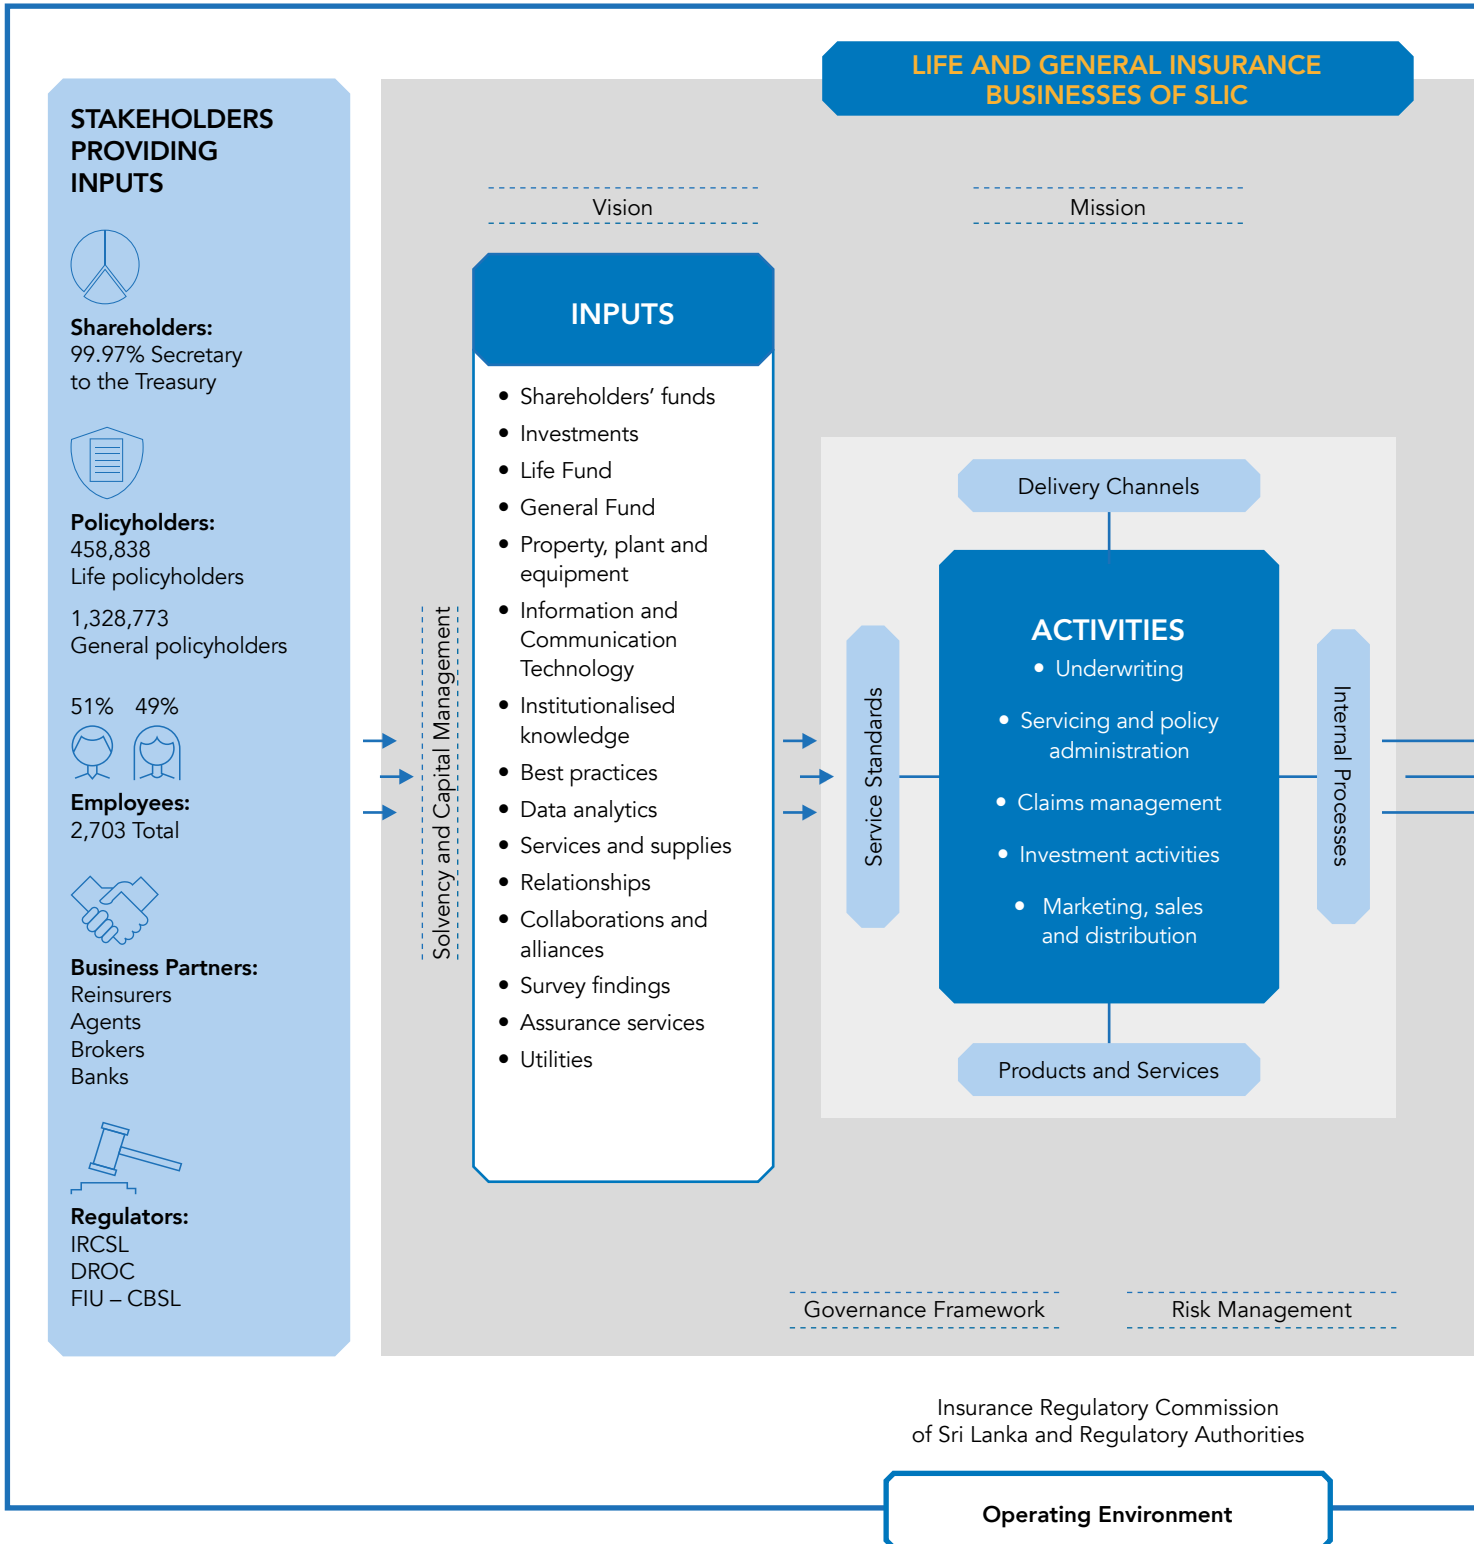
STAKEHOLDERS PROVIDING INPUTS

Shareholders:
99.97% Secretary to the Treasury

Policyholders:
458,838
Life policyholders

1,328,773
General policyholders

51% 49%

Employees:
2,703 Total

Business Partners:
Reinsurers
Agents
Brokers
Banks

Regulators:
IRCSL
DROC
FIU – CBSL

LIFE AND GENERAL INSURANCE BUSINESSES OF SLIC

Vision

Mission

Solvency and Capital Management

INPUTS

- Shareholders' funds
- Investments
- Life Fund
- General Fund
- Property, plant and equipment
- Information and Communication Technology
- Institutionalised knowledge
- Best practices
- Data analytics
- Services and supplies
- Relationships
- Collaborations and alliances
- Survey findings
- Assurance services
- Utilities

Delivery Channels

Service Standards

ACTIVITIES
- Underwriting
- Servicing and policy administration
- Claims management
- Investment activities
- Marketing, sales and distribution

Internal Processes

Products and Services

Governance Framework

Risk Management

Insurance Regulatory Commission of Sri Lanka and Regulatory Authorities

Operating Environment